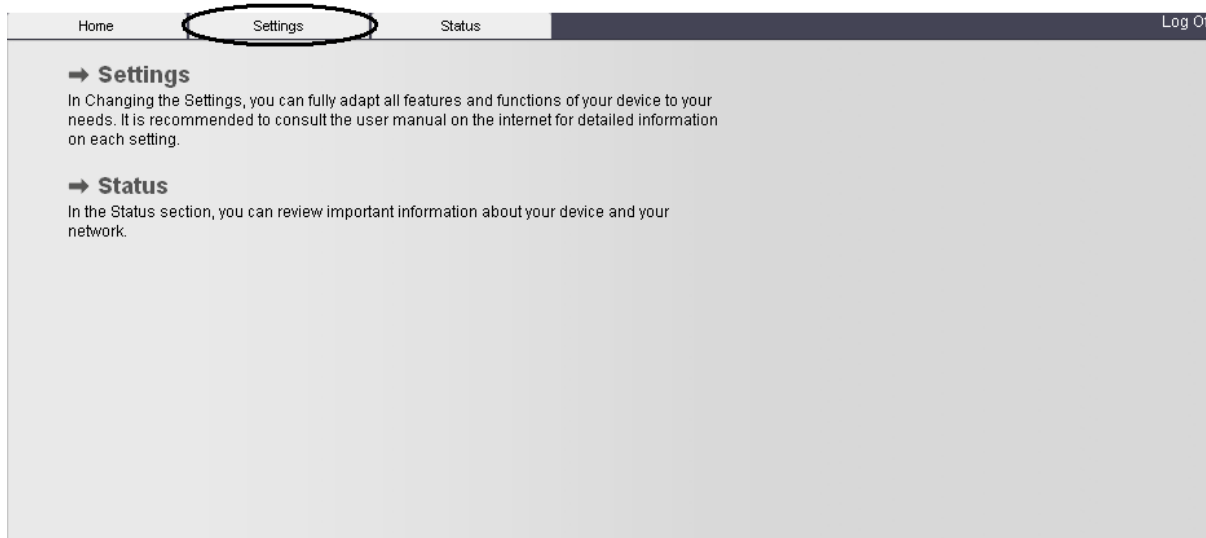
Home Settings Status Log Of

➡ Settings

In Changing the Settings, you can fully adapt all features and functions of your device to your needs. It is recommended to consult the user manual on the internet for detailed information on each setting.

➡ Status

In the Status section, you can review important information about your device and your network.